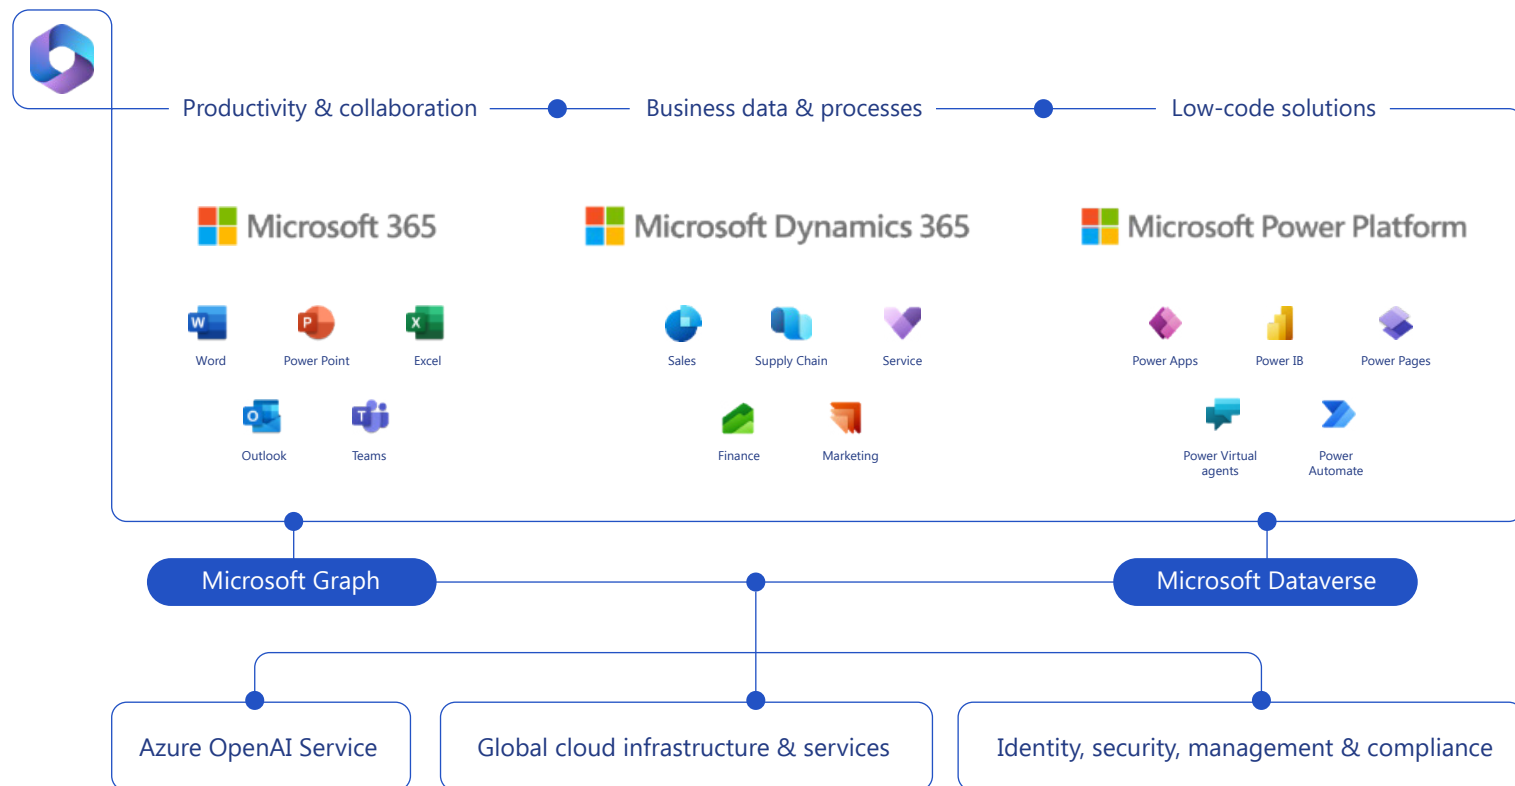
Productivity & collaboration
Business data & processes
Low-code solutions

Microsoft 365
Microsoft Dynamics 365
Microsoft Power Platform

Word
Power Point
Excel
Outlook
Teams

Sales
Supply Chain
Service
Finance
Marketing

Power Apps
Power IB
Power Pages
Power Virtual agents
Power Automate

Microsoft Graph
Microsoft Dataverse

Azure OpenAI Service
Global cloud infrastructure & services
Identity, security, management & compliance